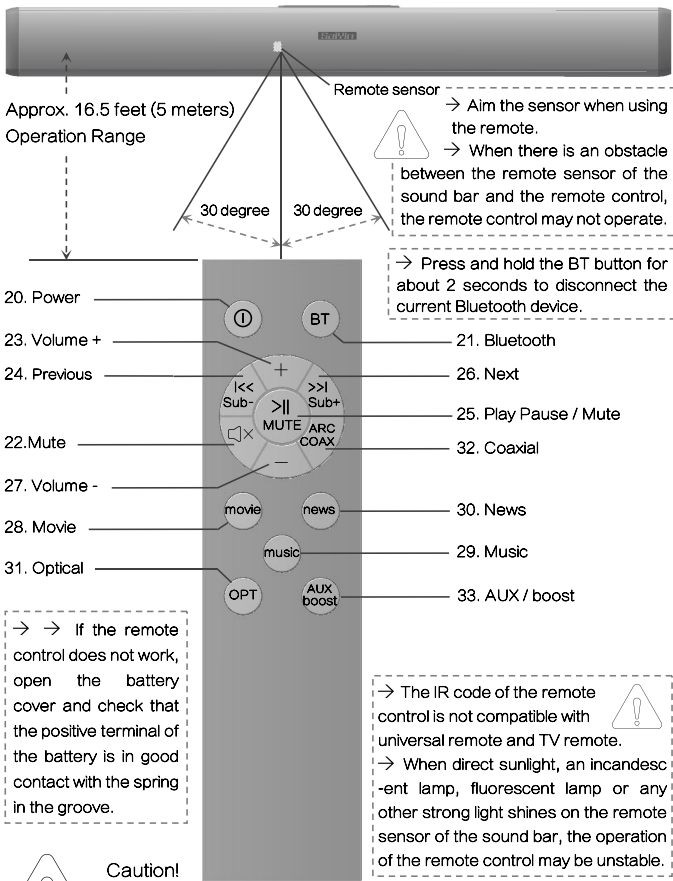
Approx. 16.5 feet (5 meters)
Operation Range

Remote sensor

→ Aim the sensor when using the remote.
→ When there is an obstacle between the remote sensor of the sound bar and the remote control, the remote control may not operate.

30 degree 30 degree

→ Press and hold the BT button for about 2 seconds to disconnect the current Bluetooth device.

20. Power
23. Volume +
24. Previous
22.Mute
27. Volume -
28. Movie
31. Optical

BT
+
|<< Sub-
>>| Sub+
>|| MUTE
ARC COAX
—
movie
news
music
OPT
AUX boost

21. Bluetooth
26. Next
25. Play Pause / Mute
32. Coaxial
30. News
29. Music
33. AUX / boost

→ → If the remote control does not work, open the battery cover and check that the positive terminal of the battery is in good contact with the spring in the groove.

→ The IR code of the remote control is not compatible with universal remote and TV remote.
→ When direct sunlight, an incandesc-ent lamp, fluorescent lamp or any other strong light shines on the remote sensor of the sound bar, the operation of the remote control may be unstable.

Caution!